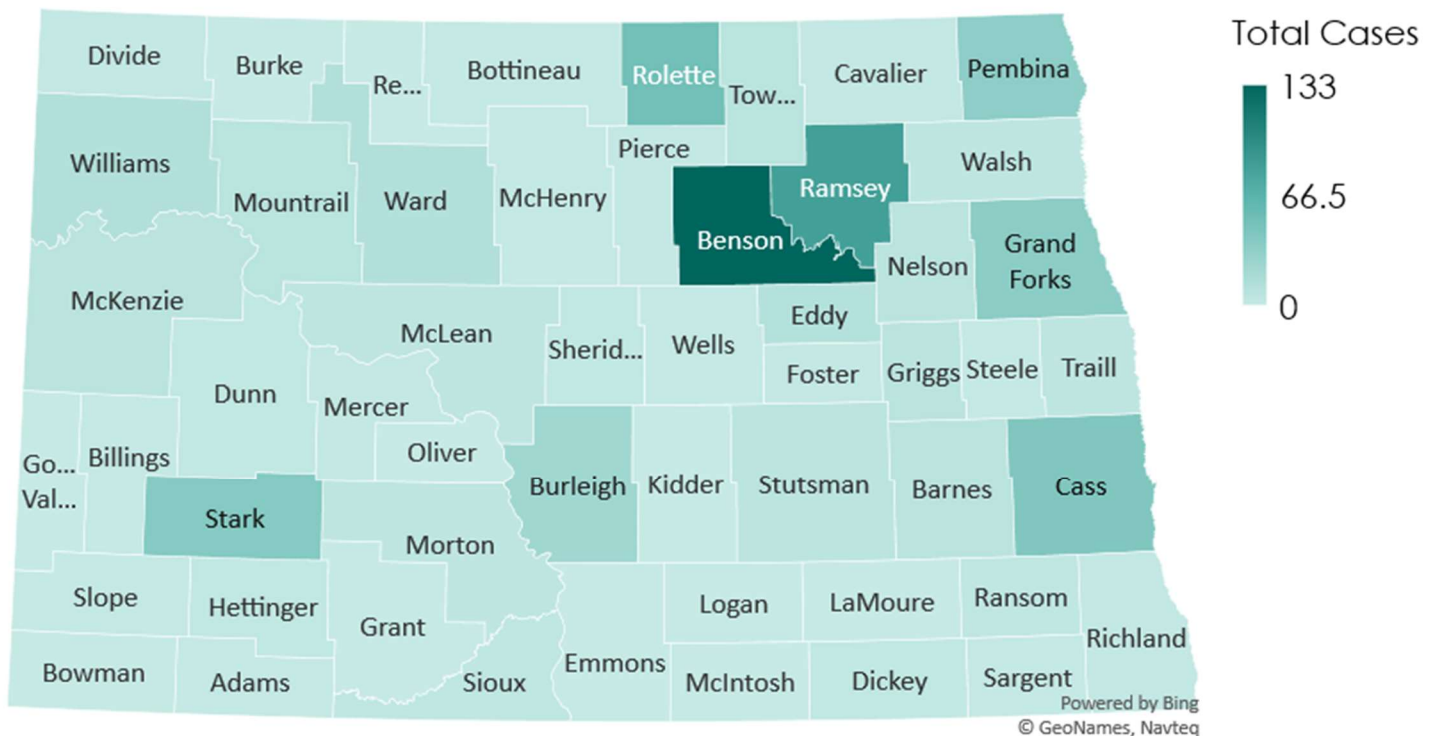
Total Cases
133
66.5
0

Divide
Burke
Re...
Bottineau
Rolette
Tow...
Cavalier
Pembina
Williams
Mountrail
Ward
McHenry
Pierce
Benson
Ramsey
Walsh
Nelson
Grand Forks
McKenzie
McLean
Sherid...
Wells
Eddy
Foster
Griggs
Steele
Traill
Dunn
Mercer
Oliver
Go... Val...
Billings
Stark
Burleigh
Kidder
Stutsman
Barnes
Cass
Morton
Slope
Hettinger
Grant
Logan
LaMoure
Ransom
Richland
Bowman
Adams
Sioux
Emmons
McIntosh
Dickey
Sargent
Powered by Bing
© GeoNames, Navteq